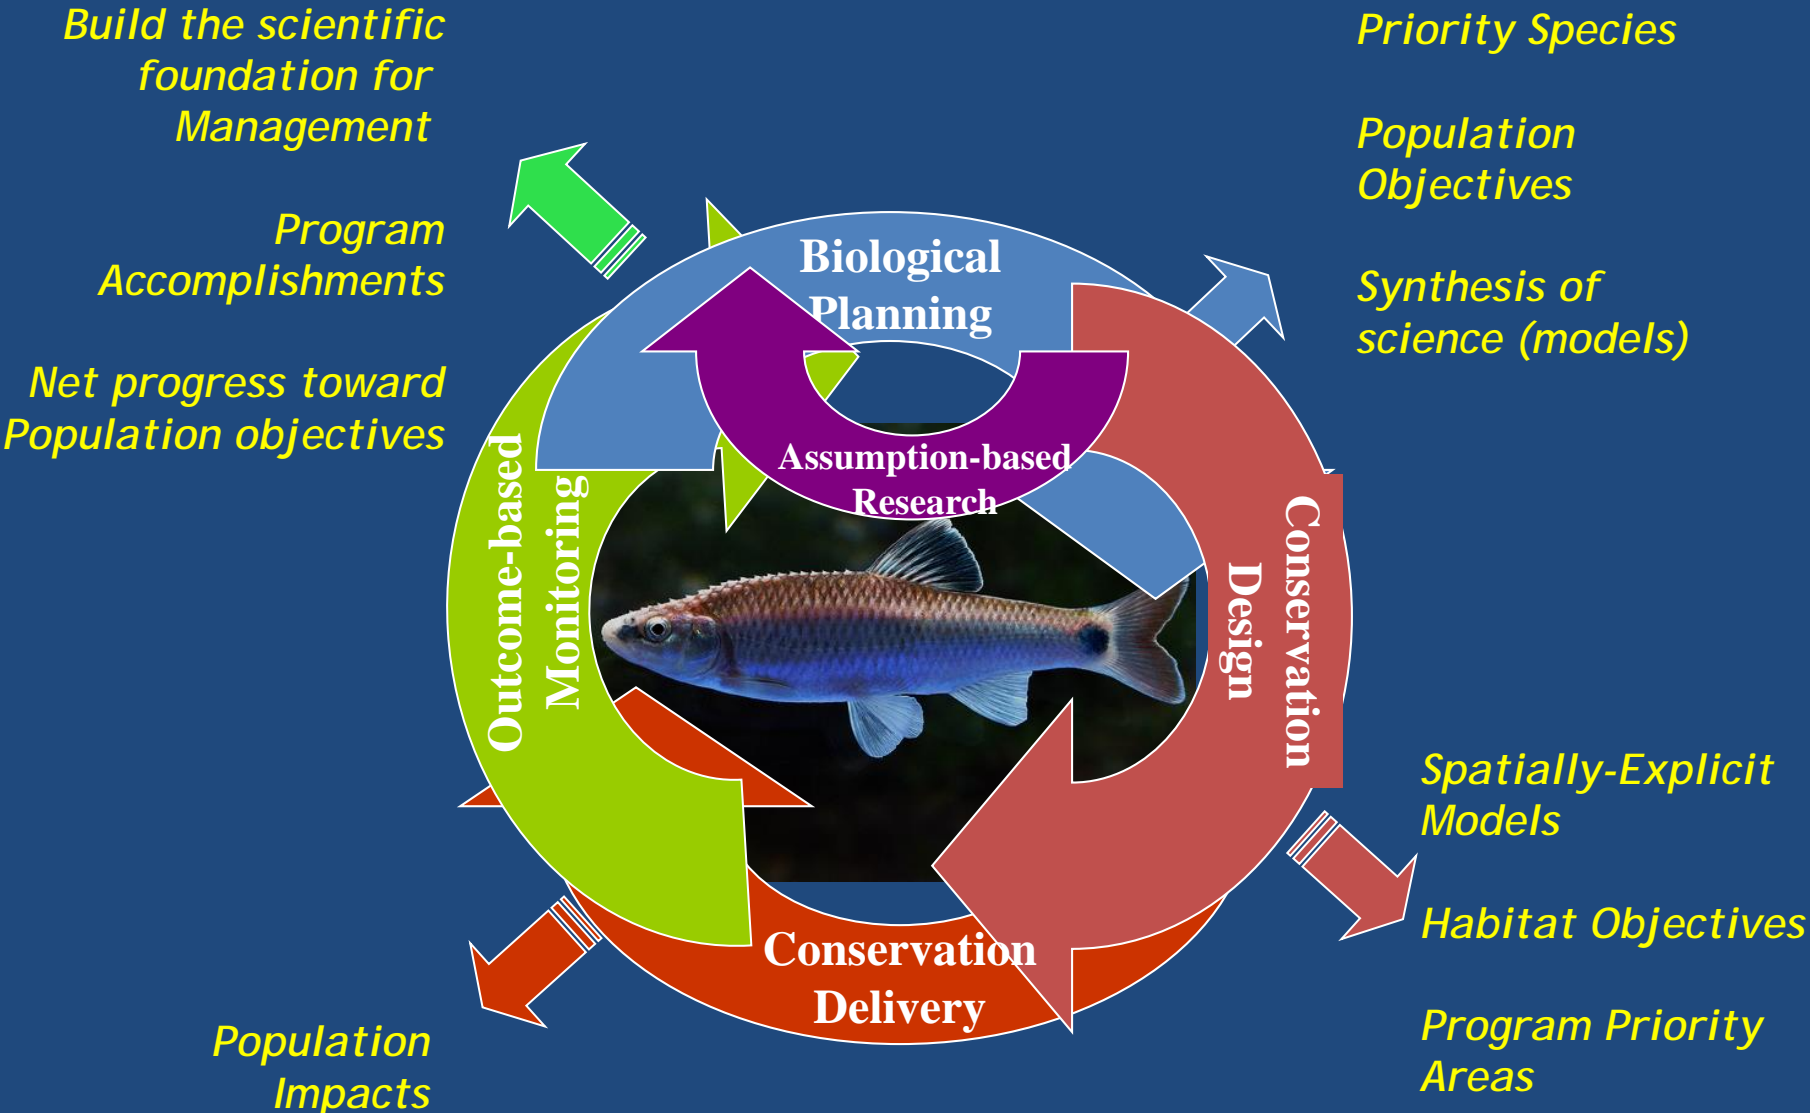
Build the scientific foundation for Management

Program Accomplishments

Net progress toward Population objectives

Priority Species

Population Objectives

Synthesis of science (models)

Biological Planning

Assumption-based Research

Outcome-based Monitoring

Conservation Design

Conservation Delivery

Spatially-Explicit Models

Habitat Objectives

Program Priority Areas

Population Impacts